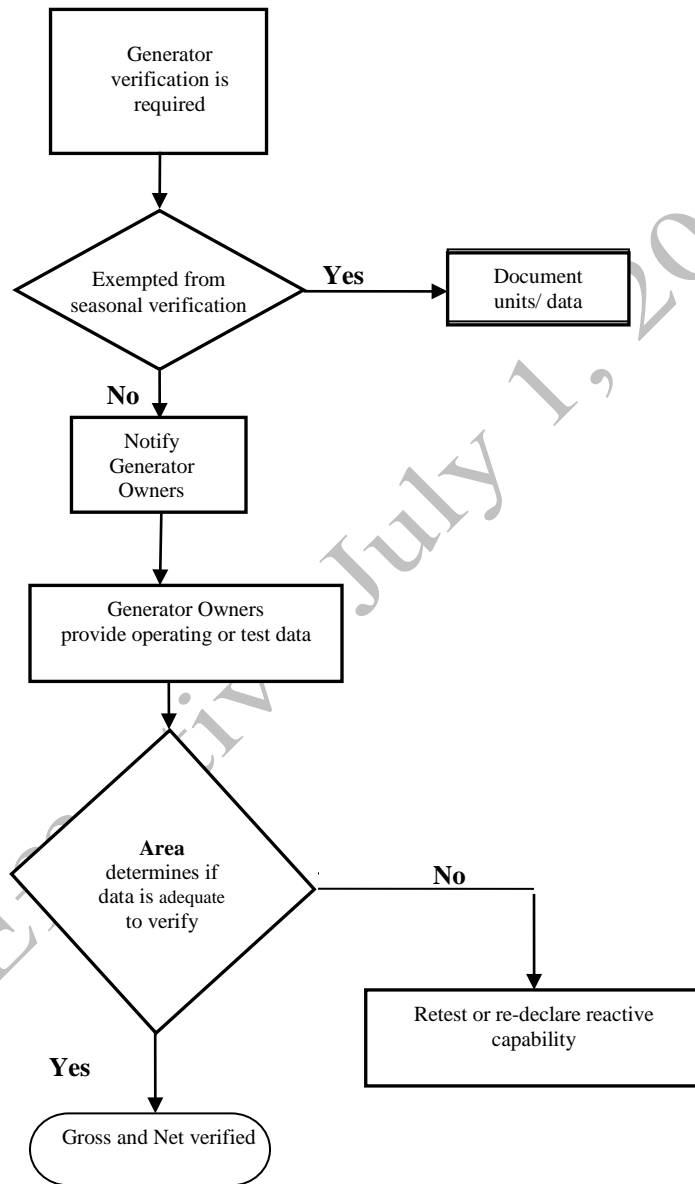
Generator verification is required

Exempted from seasonal verification

Yes

Document units/ data

No

Notify Generator Owners

Generator Owners provide operating or test data

**Area** determines if data is adequate to verify

No

Retest or re-declare reactive capability

Yes

Gross and Net verified

Effective July 1, 20